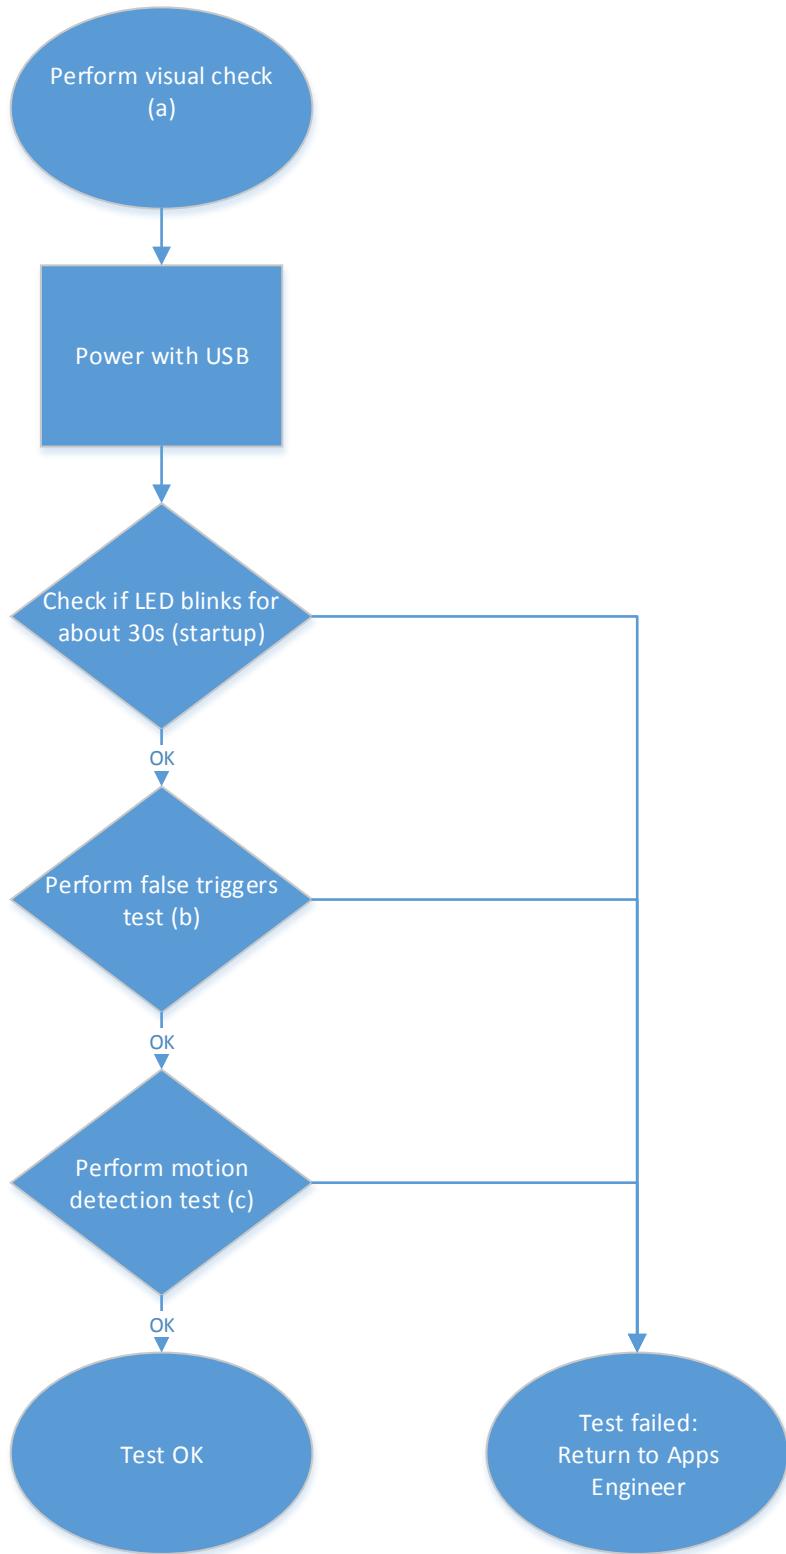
Perform visual check (a)

Power with USB

Check if LED blinks for about 30s (startup)

OK

Perform false triggers test (b)

OK

Perform motion detection test (c)

OK

Test OK

Test failed: Return to Apps Engineer